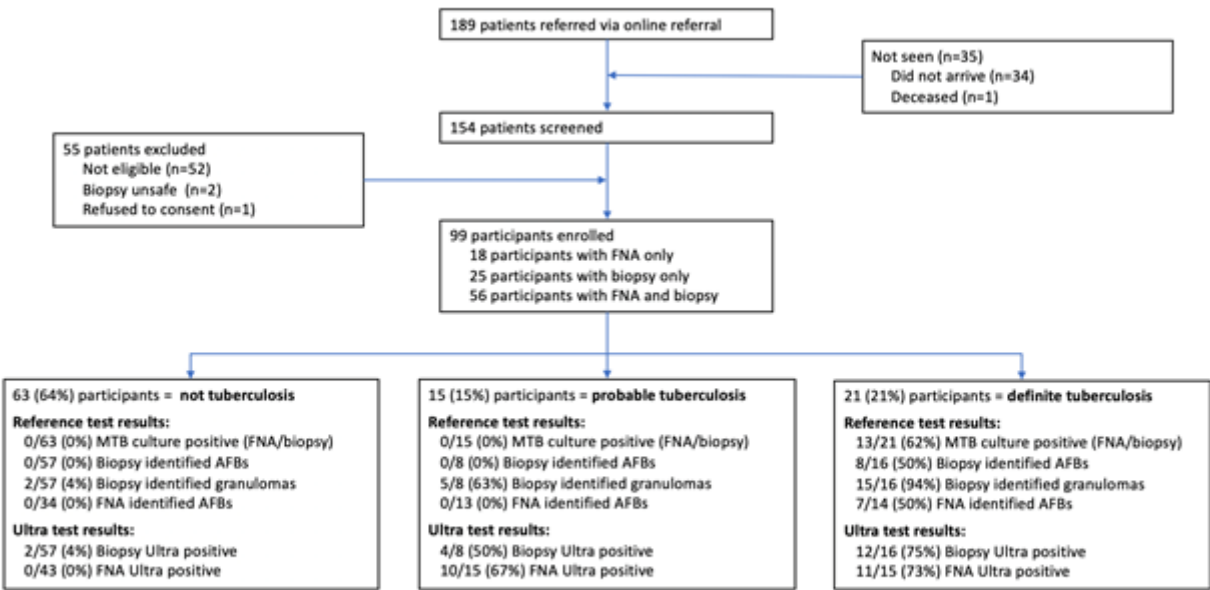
189 patients referred via online referral

Not seen (n=35)
Did not arrive (n=34)
Deceased (n=1)

154 patients screened

55 patients excluded
Not eligible (n=52)
Biopsy unsafe (n=2)
Refused to consent (n=1)

99 participants enrolled
18 participants with FNA only
25 participants with biopsy only
56 participants with FNA and biopsy

63 (64%) participants = **not tuberculosis**

**Reference test results:**
0/63 (0%) MTB culture positive (FNA/biopsy)
0/57 (0%) Biopsy identified AFBs
2/57 (4%) Biopsy identified granulomas
0/34 (0%) FNA identified AFBs

**Ultra test results:**
2/57 (4%) Biopsy Ultra positive
0/43 (0%) FNA Ultra positive

15 (15%) participants = **probable tuberculosis**

**Reference test results:**
0/15 (0%) MTB culture positive (FNA/biopsy)
0/8 (0%) Biopsy identified AFBs
5/8 (63%) Biopsy identified granulomas
0/13 (0%) FNA identified AFBs

**Ultra test results:**
4/8 (50%) Biopsy Ultra positive
10/15 (67%) FNA Ultra positive

21 (21%) participants = **definite tuberculosis**

**Reference test results:**
13/21 (62%) MTB culture positive (FNA/biopsy)
8/16 (50%) Biopsy identified AFBs
15/16 (94%) Biopsy identified granulomas
7/14 (50%) FNA identified AFBs

**Ultra test results:**
12/16 (75%) Biopsy Ultra positive
11/15 (73%) FNA Ultra positive